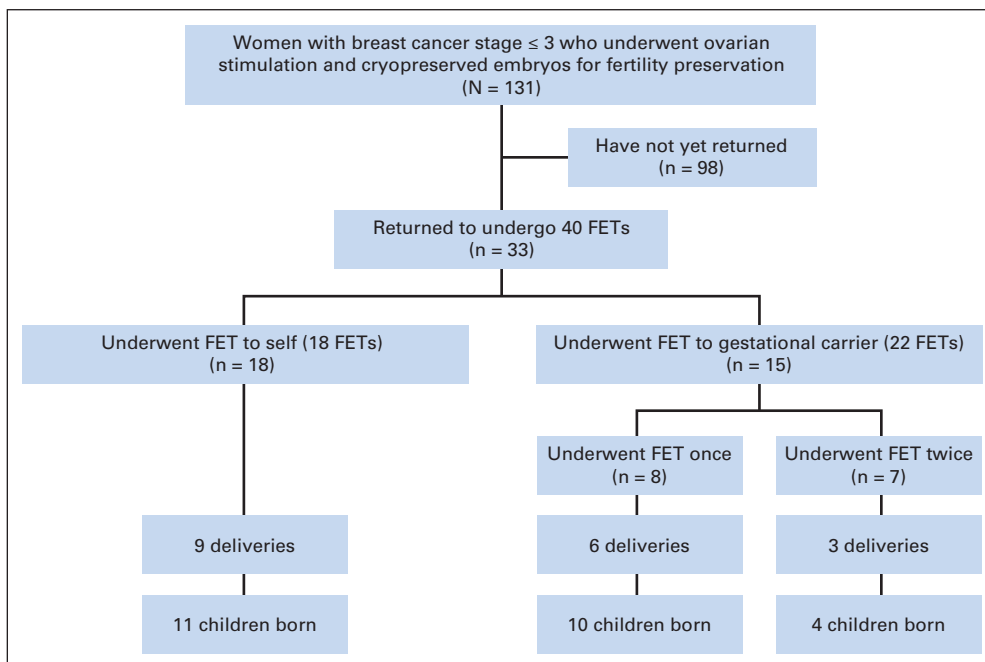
Women with breast cancer stage ≤ 3 who underwent ovarian stimulation and cryopreserved embryos for fertility preservation
(N = 131)

Have not yet returned
(n = 98)

Returned to undergo 40 FETs
(n = 33)

Underwent FET to self (18 FETs)
(n = 18)

Underwent FET to gestational carrier (22 FETs)
(n = 15)

Underwent FET once
(n = 8)

Underwent FET twice
(n = 7)

9 deliveries

6 deliveries

3 deliveries

11 children born

10 children born

4 children born